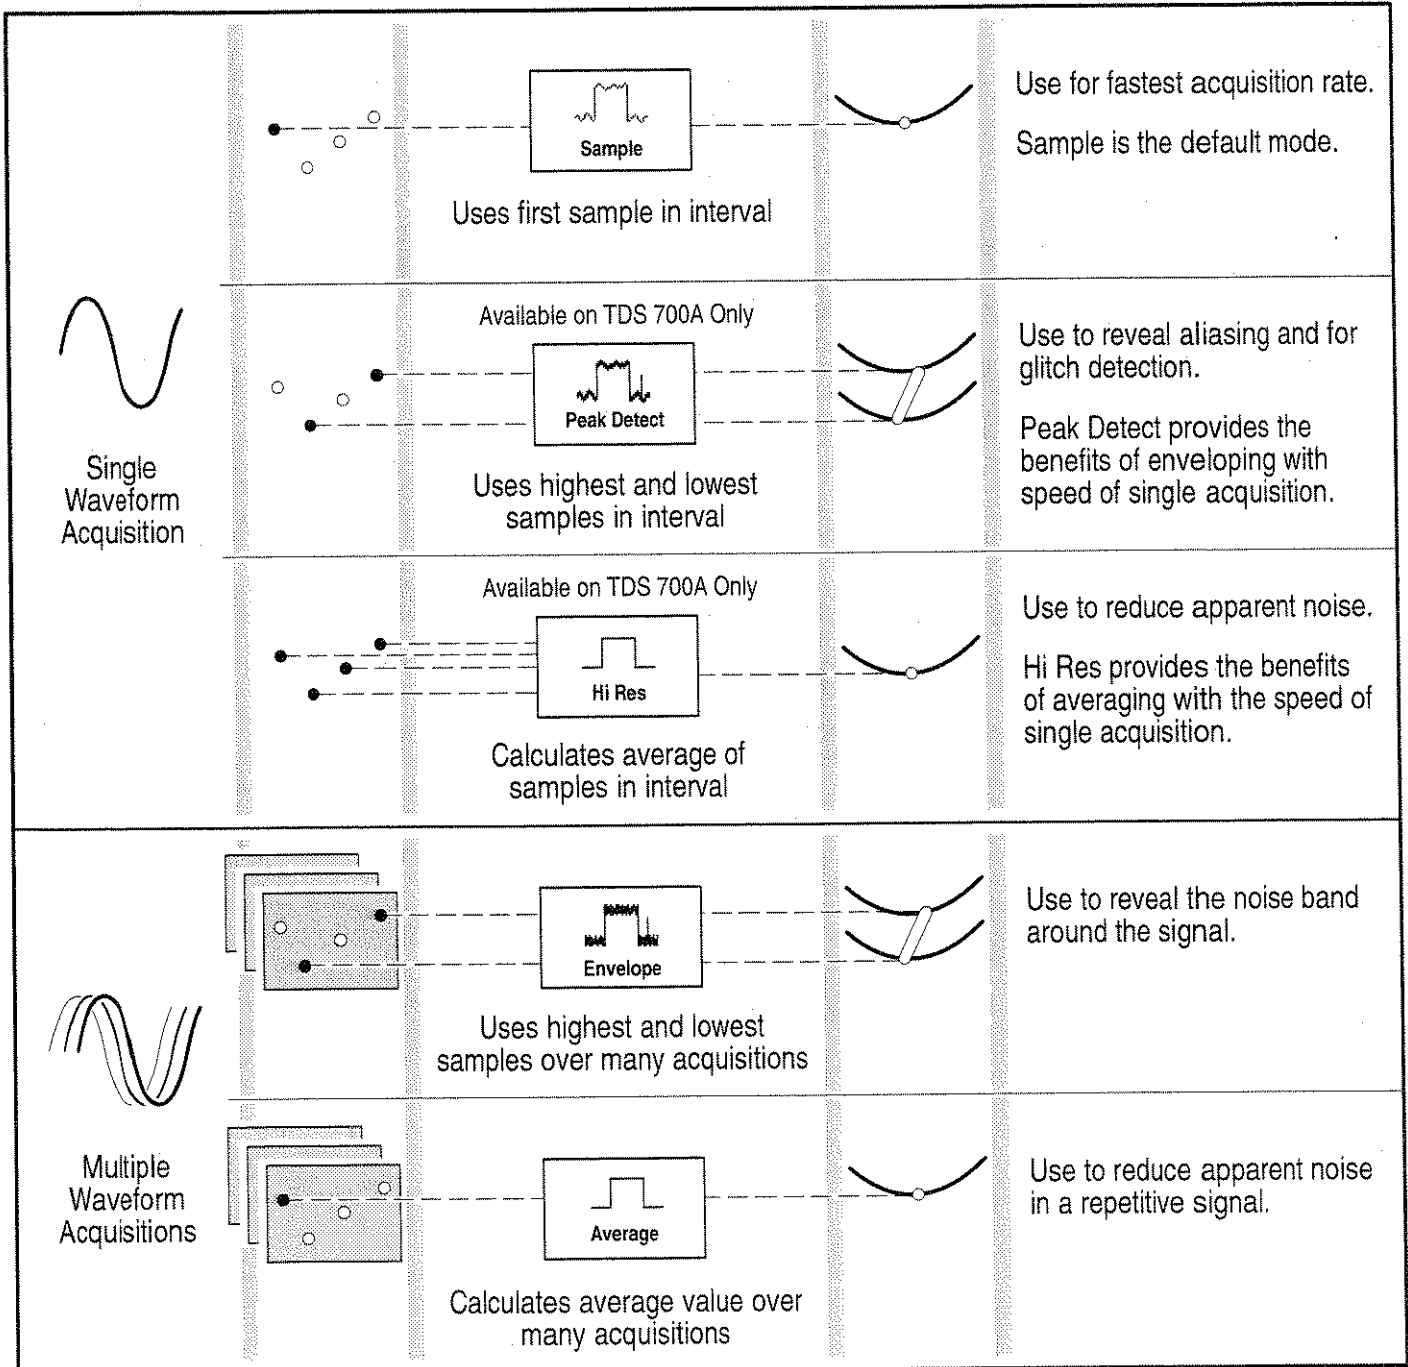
Sample

Uses first sample in interval

Use for fastest acquisition rate.

Sample is the default mode.

Single Waveform Acquisition

Available on TDS 700A Only

Peak Detect

Uses highest and lowest samples in interval

Use to reveal aliasing and for glitch detection.

Peak Detect provides the benefits of enveloping with speed of single acquisition.

Available on TDS 700A Only

Hi Res

Calculates average of samples in interval

Use to reduce apparent noise.

Hi Res provides the benefits of averaging with the speed of single acquisition.

Multiple Waveform Acquisitions

Envelope

Uses highest and lowest samples over many acquisitions

Use to reveal the noise band around the signal.

Average

Calculates average value over many acquisitions

Use to reduce apparent noise in a repetitive signal.